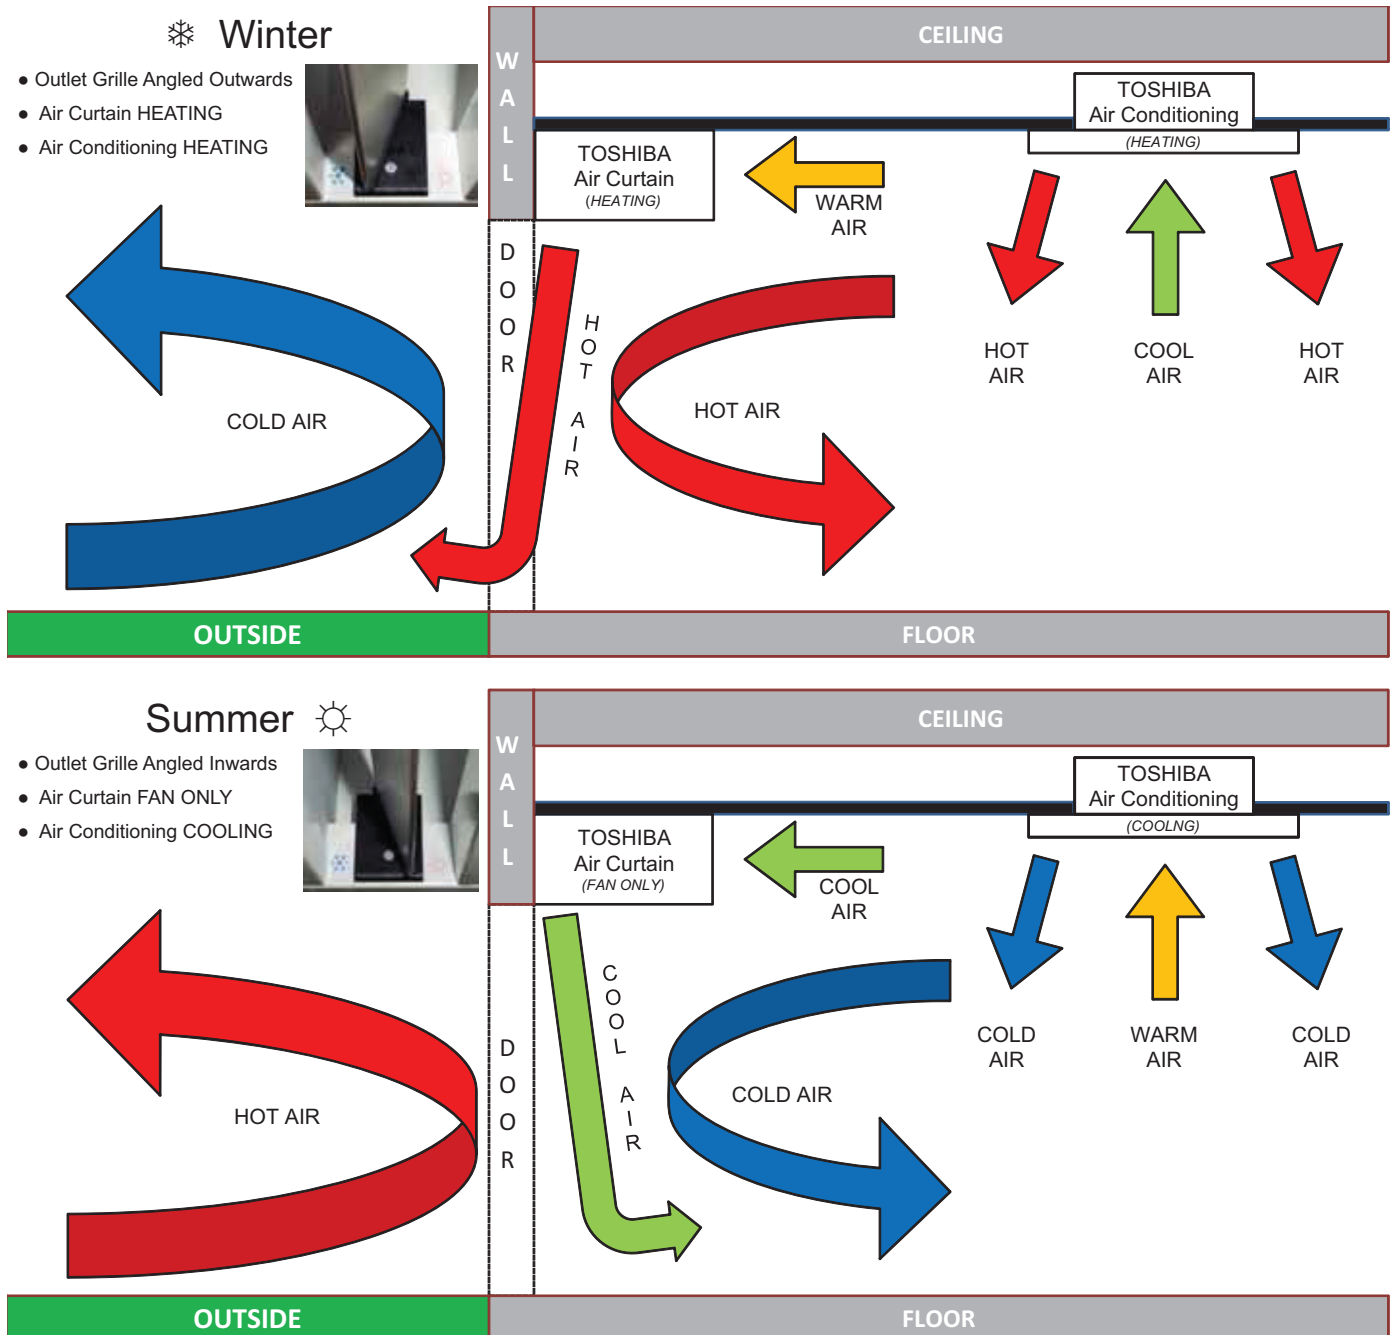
❄ Winter

• Outlet Grille Angled Outwards
• Air Curtain HEATING
• Air Conditioning HEATING

WALL

CEILING

TOSHIBA
Air Conditioning
(HEATING)

TOSHIBA
Air Curtain
(HEATING)

WARM AIR

DOOR

HOT AIR

COLD AIR

HOT AIR

HOT AIR

COOL AIR

HOT AIR

OUTSIDE

FLOOR

Summer ☼

• Outlet Grille Angled Inwards
• Air Curtain FAN ONLY
• Air Conditioning COOLING

WALL

CEILING

TOSHIBA
Air Conditioning
(COOLNG)

TOSHIBA
Air Curtain
(FAN ONLY)

COOL AIR

COOL AIR

DOOR

HOT AIR

COLD AIR

COLD AIR

WARM AIR

COLD AIR

OUTSIDE

FLOOR